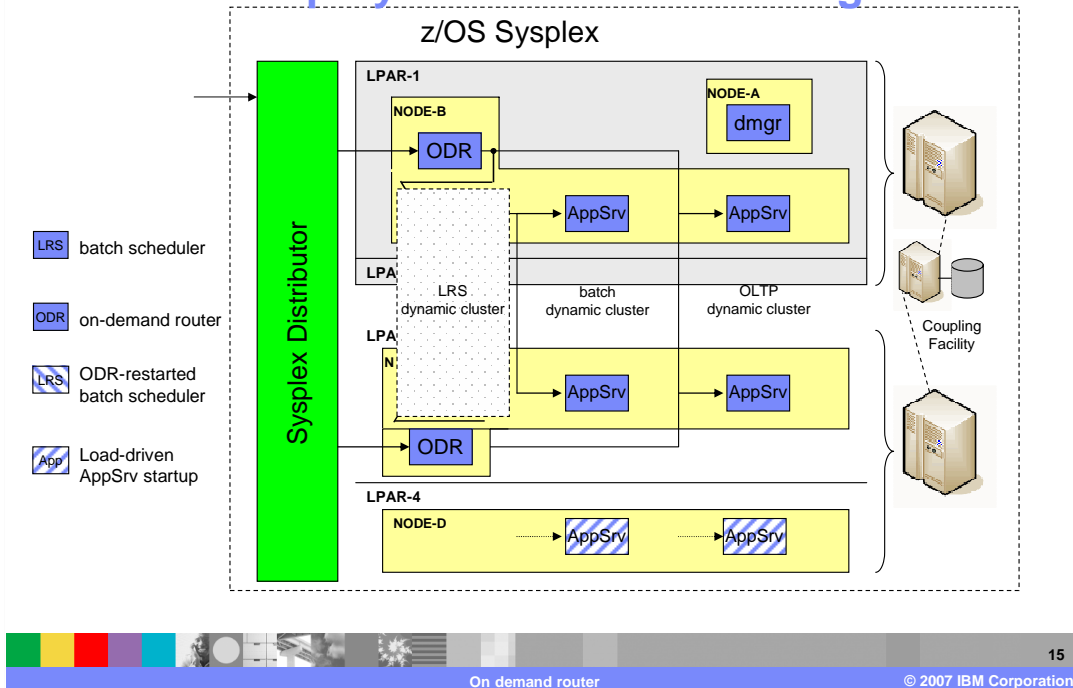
z/OS Sysplex

LPAR-1

NODE-B

NODE-A

ODR

dmgr

AppSrv

AppSrv

LPA

LRS dynamic cluster

batch dynamic cluster

OLTP dynamic cluster

LPA

N

AppSrv

AppSrv

ODR

LPAR-4

NODE-D

AppSrv

AppSrv

Sysplex Distributor

Coupling Facility

LRS batch scheduler

ODR on-demand router

LRS ODR-restarted batch scheduler

App Load-driven AppSrv startup

15

On demand router

© 2007 IBM Corporation